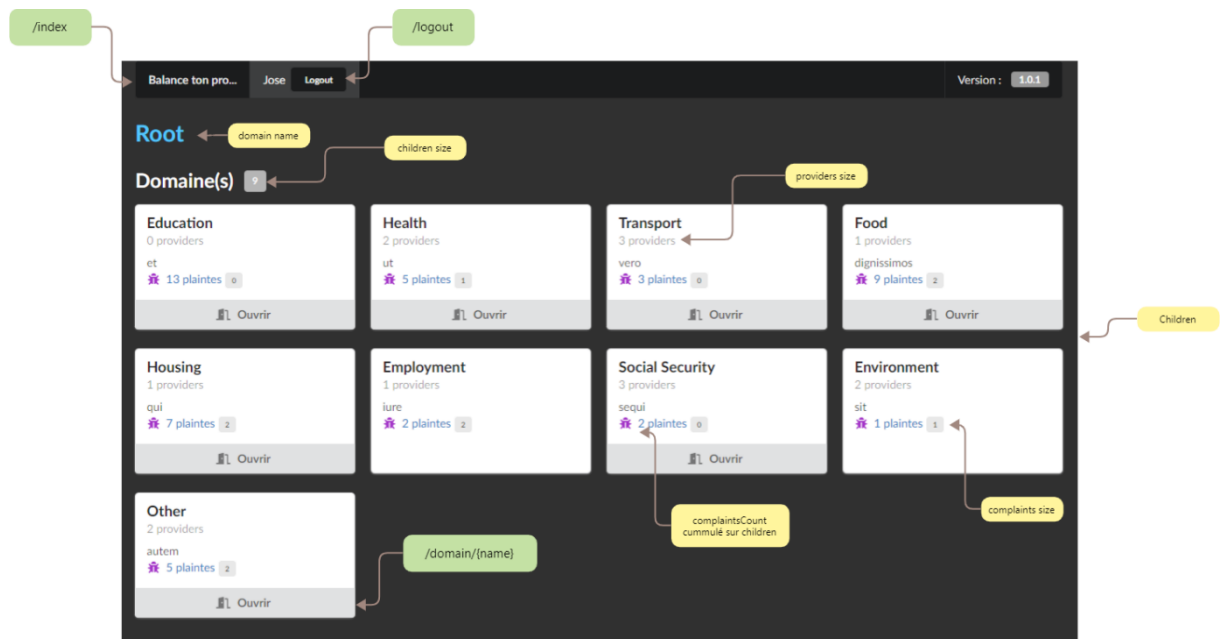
/index

/logout

Balance ton pro... Jose Logout

Version : 1.0.1

Root

domain name

children size

Domaine(s) 9

providers size

Education
0 providers
et
13 plaintes 0
Ouvrir

Health
2 providers
ut
5 plaintes 1
Ouvrir

Transport
3 providers
vero
3 plaintes 0
Ouvrir

Food
1 providers
dignissimos
9 plaintes 2
Ouvrir

Children

Housing
1 providers
qui
7 plaintes 2
Ouvrir

Employment
1 providers
iure
2 plaintes 2

Social Security
3 providers
sequi
2 plaintes 0
Ouvrir

Environment
2 providers
sit
1 plaintes 1

Other
2 providers
autem
5 plaintes 2
Ouvrir

/domain/{name}

complaintsCount cummulé sur children

complaints size